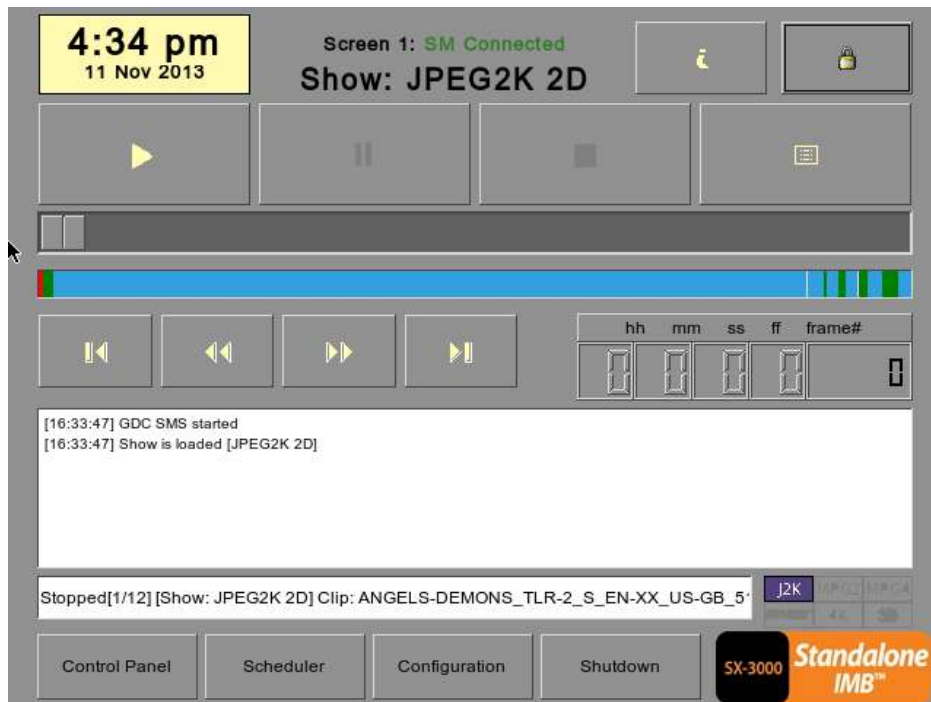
4:34 pm
11 Nov 2013

Screen 1: SM Connected
Show: JPEG2K 2D

hh mm ss ff frame#

[16:33:47] GDC SMS started
[16:33:47] Show is loaded [JPEG2K 2D]

Stopped[1/12] [Show: JPEG2K 2D] Clip: ANGELS-DEMONS_TLR-2_S_EN-XX_US-GB_5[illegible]

J2K MPG2 MPG4
4K 3D

Control Panel
Scheduler
Configuration
Shutdown

SX-3000
Standalone IMB™